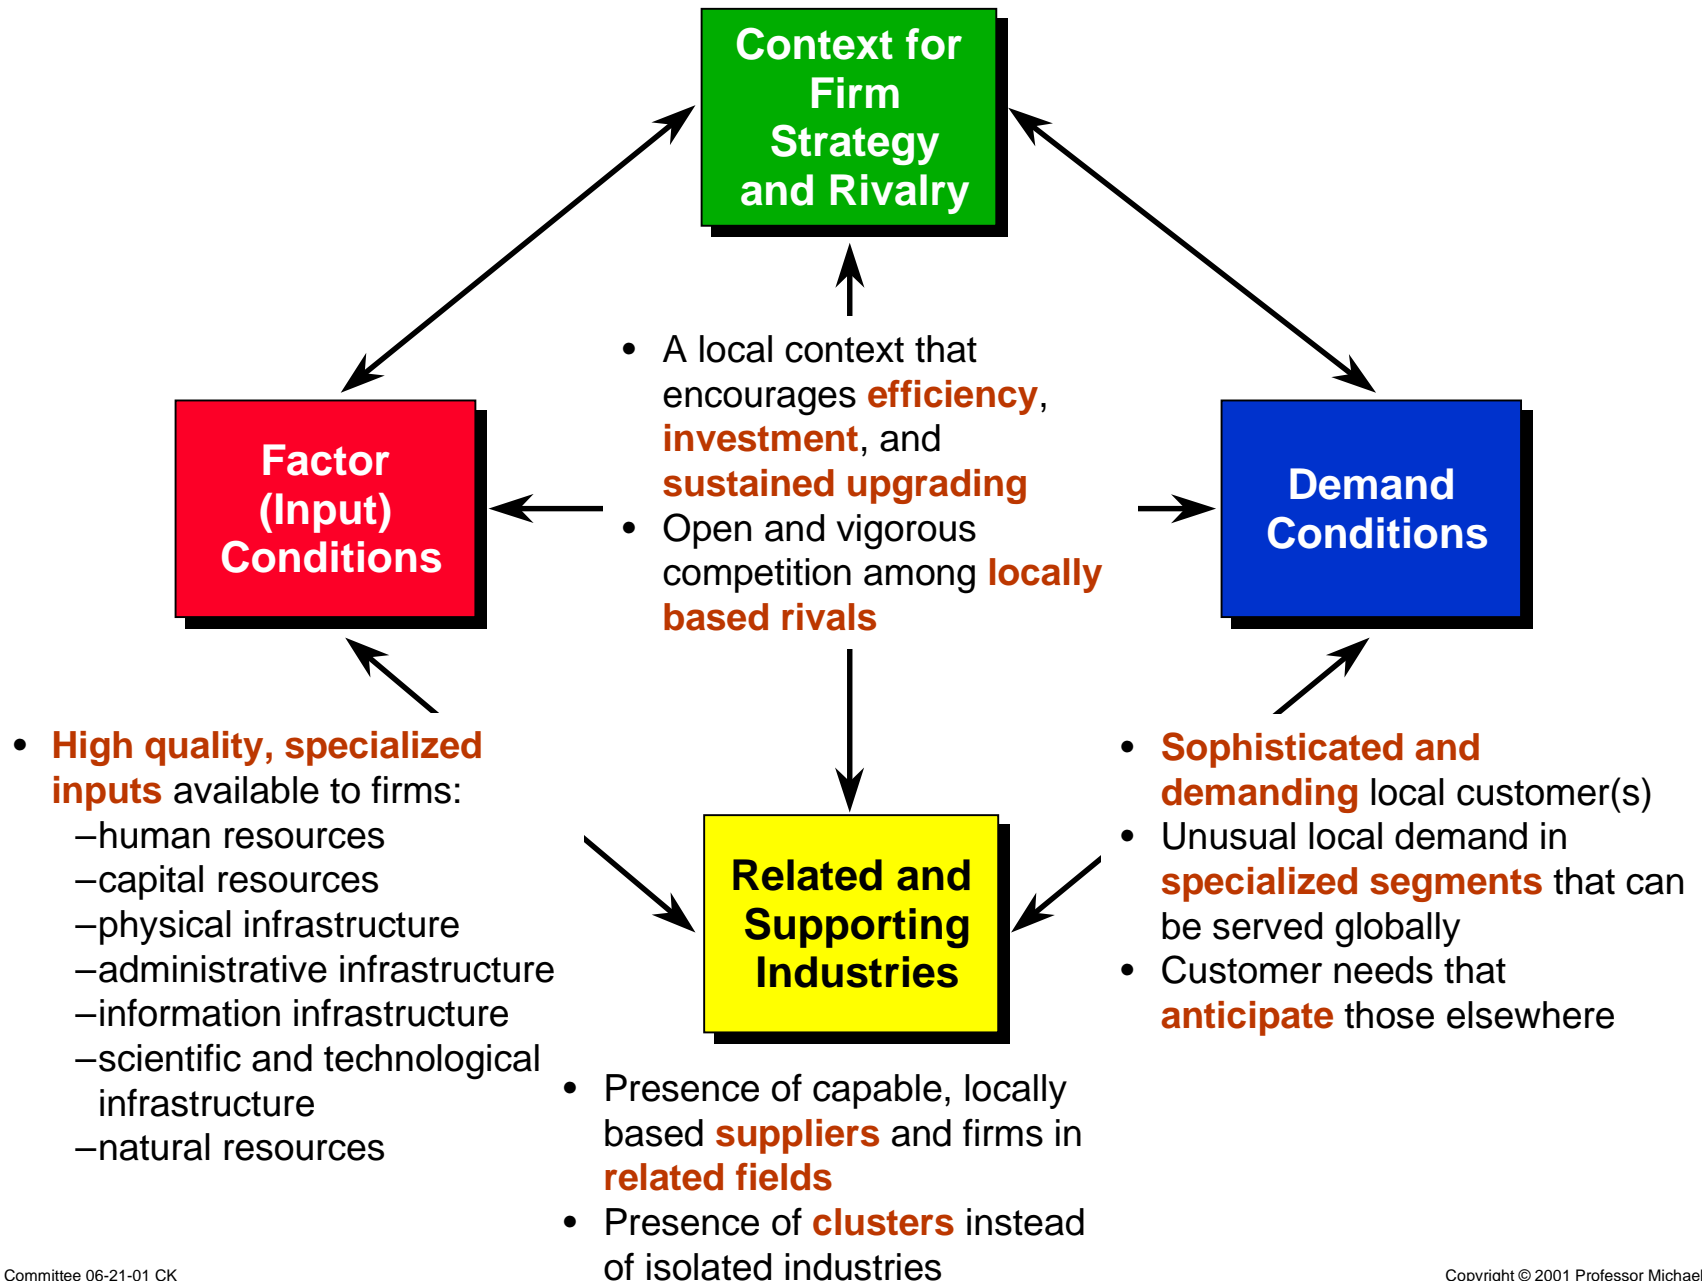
Context for Firm Strategy and Rivalry

- A local context that encourages efficiency, investment, and sustained upgrading
- Open and vigorous competition among locally based rivals

Factor (Input) Conditions

Demand Conditions

- High quality, specialized inputs available to firms:
–human resources
–capital resources
–physical infrastructure
–administrative infrastructure
–information infrastructure
–scientific and technological infrastructure
–natural resources

Related and Supporting Industries

- Sophisticated and demanding local customer(s)
- Unusual local demand in specialized segments that can be served globally
- Customer needs that anticipate those elsewhere

- Presence of capable, locally based suppliers and firms in related fields
- Presence of clusters instead of isolated industries

Committee 06-21-01 CK

Copyright © 2001 Professor Michael